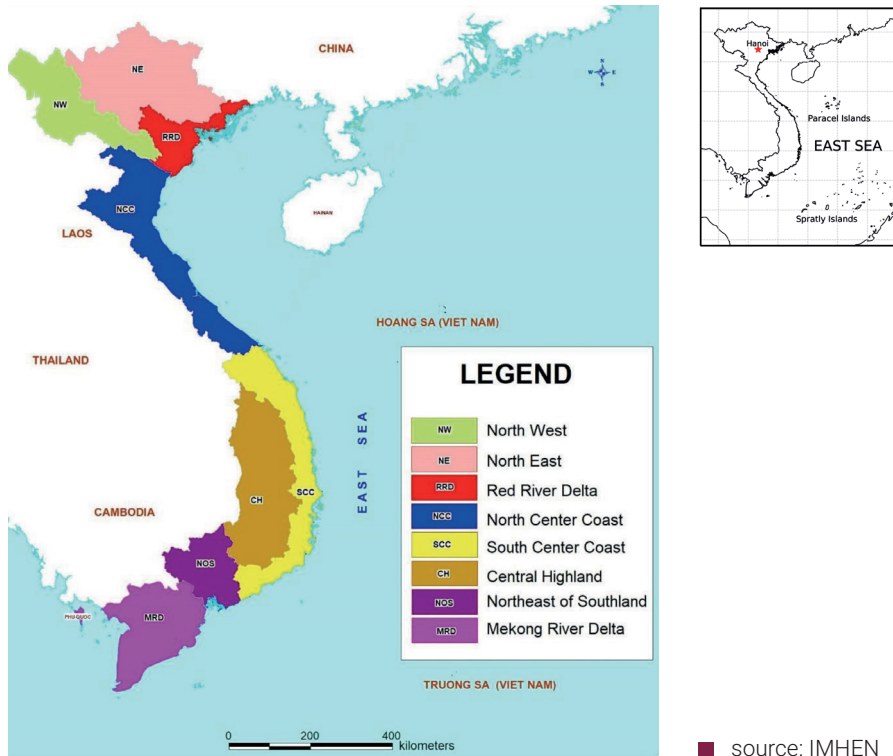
CHINA

NE

NW

RRD

NCC

LAOS

HAINAN

HOANG SA (VIET NAM)

THAILAND

EAST SEA

CH

SCC

CAMBODIA

NOS

PHU QUOC

MRD

TRUONG SA (VIET NAM)

0 200 400 kilometers

LEGEND

| | |
|---|---|
| NW | North West |
| NE | North East |
| RRD | Red River Delta |
| NCC | North Center Coast |
| SCC | South Center Coast |
| CH | Central Highland |
| NOS | Northeast of Southland |
| MRD | Mekong River Delta |

Hanoi

Paracel Islands

EAST SEA

Spratly Islands

source: IMHEN